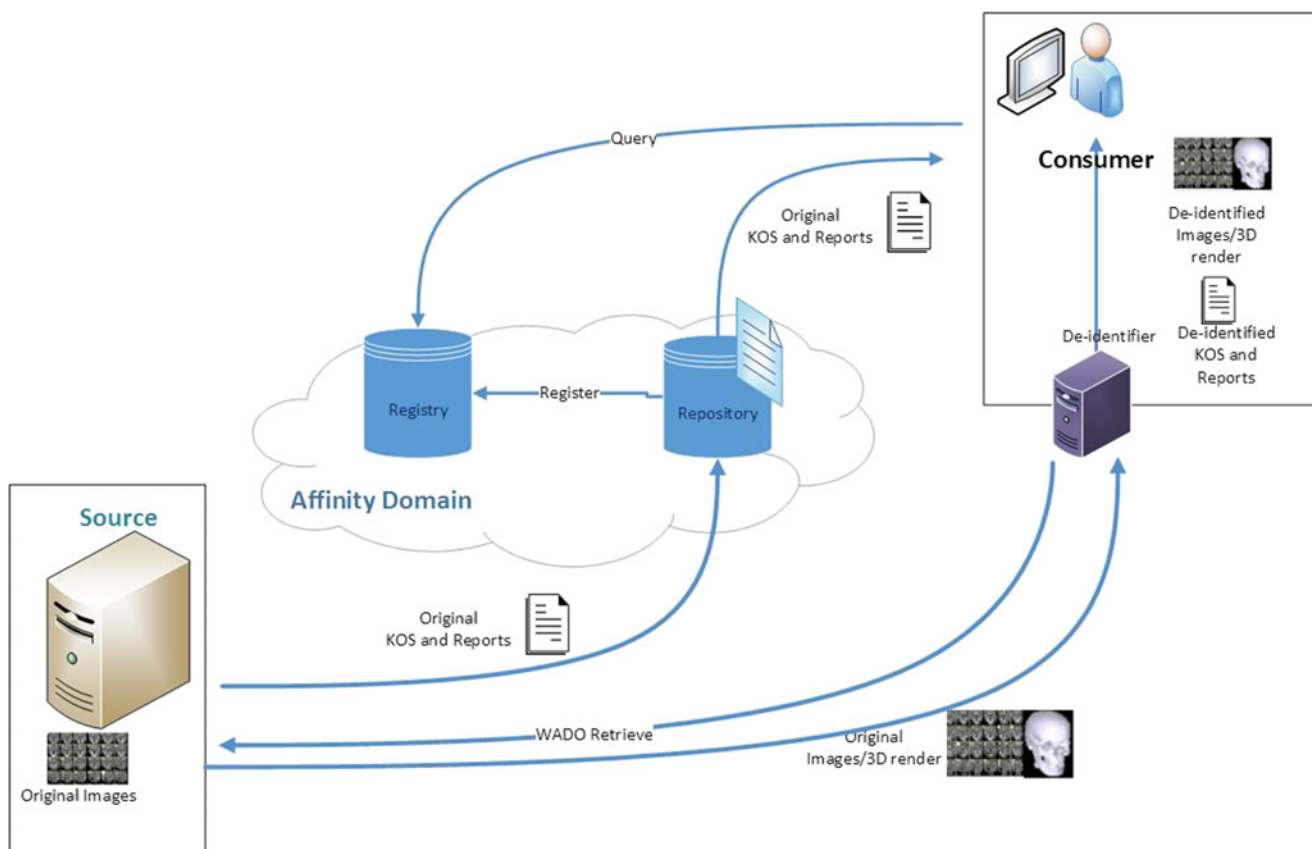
Query

Consumer

Original KOS and Reports

De-identified Images/3D render

De-identifier

De-identified KOS and Reports

Registry

Register

Repository

Affinity Domain

Source

Original KOS and Reports

WADO Retrieve

Original Images/3D render

Original Images